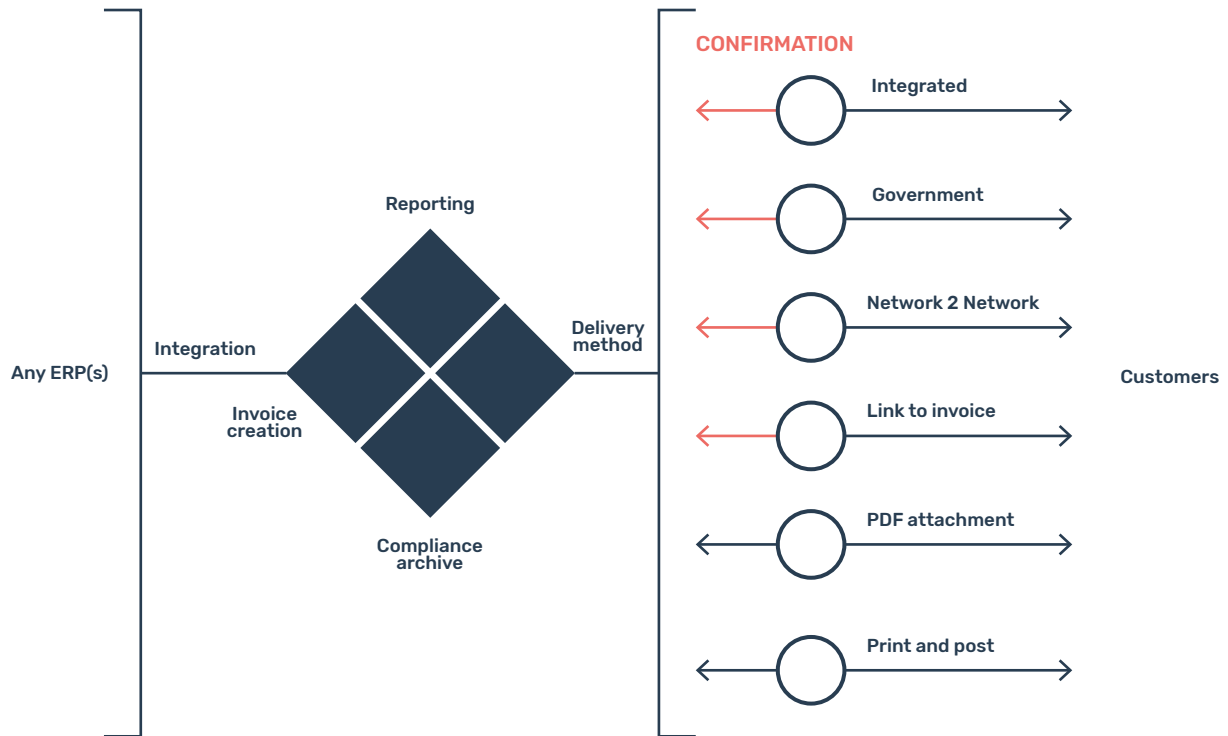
Any ERP(s)

Integration

Reporting

Invoice creation

Delivery method

Compliance archive

CONFIRMATION

Integrated

Government

Network 2 Network

Link to invoice

PDF attachment

Print and post

Customers